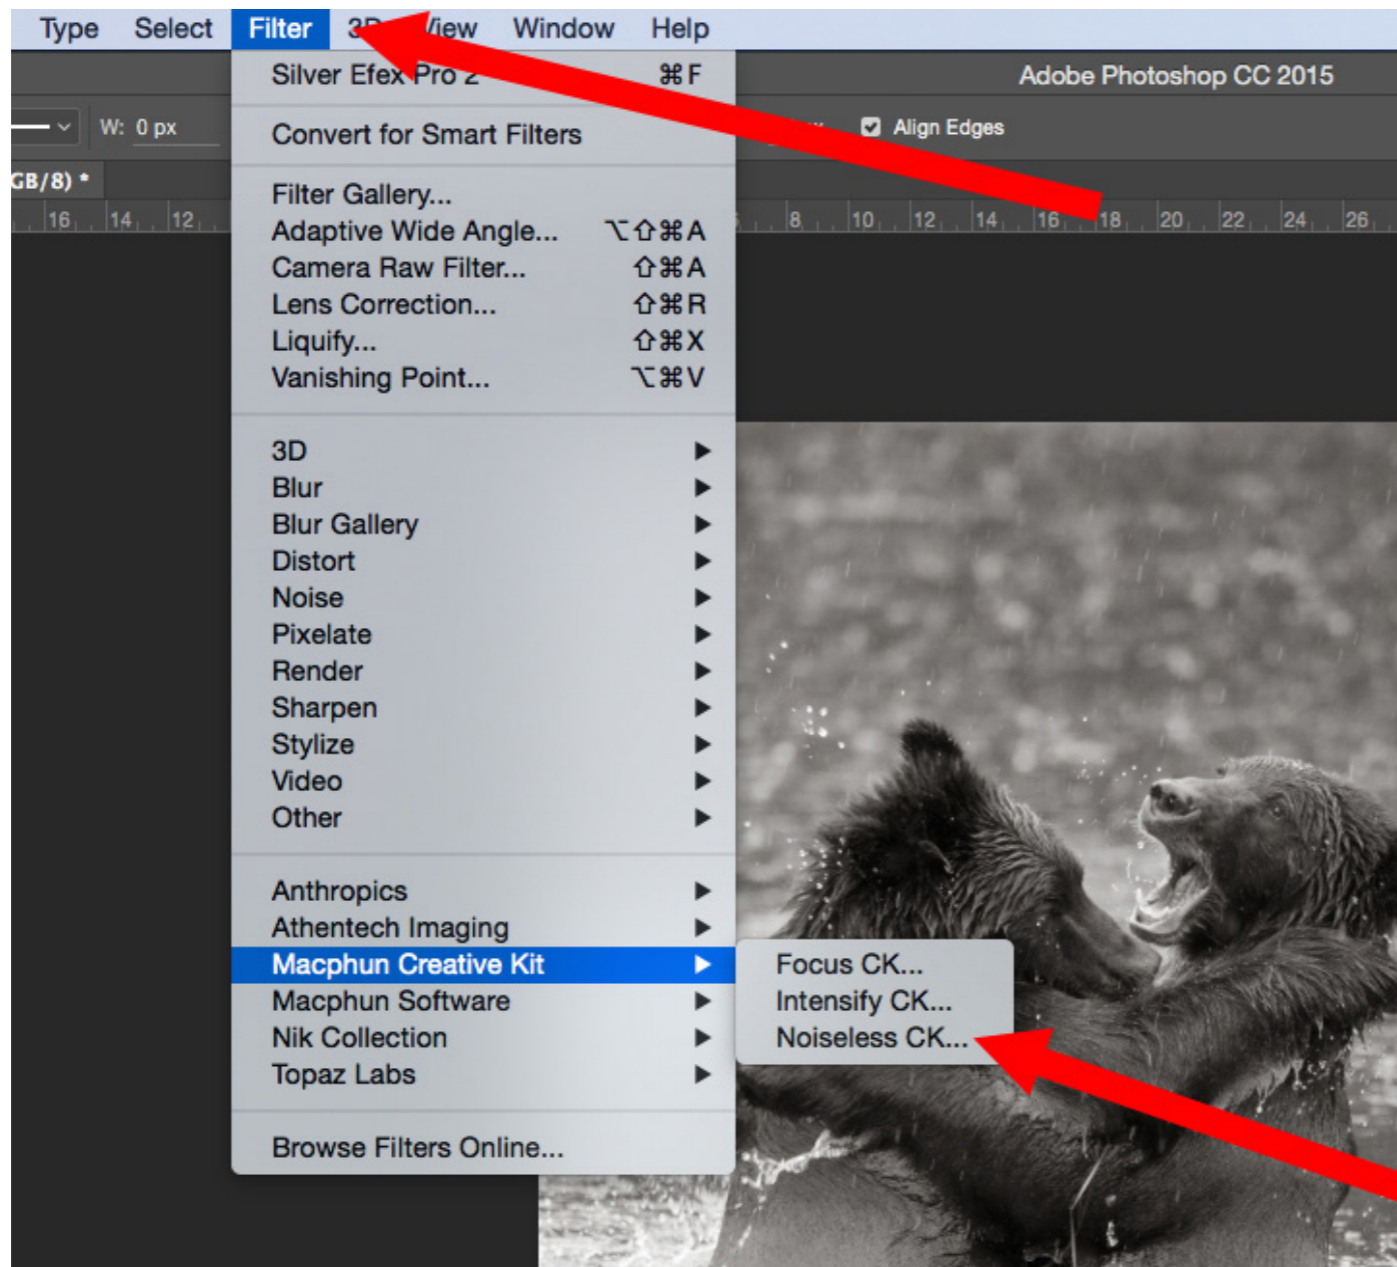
Type Select Filter 3D View Window Help

Silver Efex Pro 2 ⌘F

Adobe Photoshop CC 2015

W: 0 px

Align Edges

Convert for Smart Filters

GB/8) *

16 14 12

Filter Gallery...
Adaptive Wide Angle... ⌥⇧⌘A
Camera Raw Filter... ⇧⌘A
Lens Correction... ⇧⌘R
Liquify... ⇧⌘X
Vanishing Point... ⌥⌘V

8 10 12 14 16 18 20 22 24 26

3D
Blur
Blur Gallery
Distort
Noise
Pixelate
Render
Sharpen
Stylize
Video
Other

Anthropics
Athentech Imaging
Macphun Creative Kit
Macphun Software
Nik Collection
Topaz Labs

Focus CK...
Intensify CK...
Noiseless CK...

Browse Filters Online...